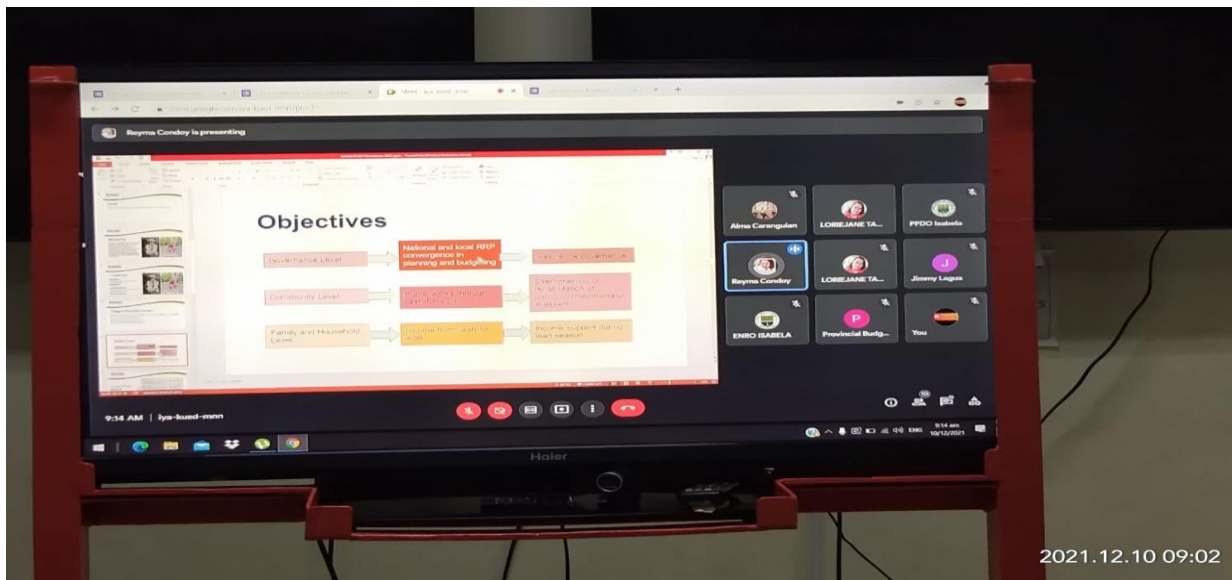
Reyma Condoy is presenting

Objectives

Governance Level

National and local RFP convergence in planning and budgeting

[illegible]

Community Level

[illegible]

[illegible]

Family and Household Level

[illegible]

Income support during lean season

Alma Caranguian

LORIEJANE TA...

PFDO Isabela

Reyma Condoy

LORIEJANE TA...

Jimmy Lagua

ENRO ISABELA

Provincial Budg...

You

9:14 AM | iya-kued-mnn

ENG 9:14 am 10/12/2021

Haier

2021.12.10 09:02